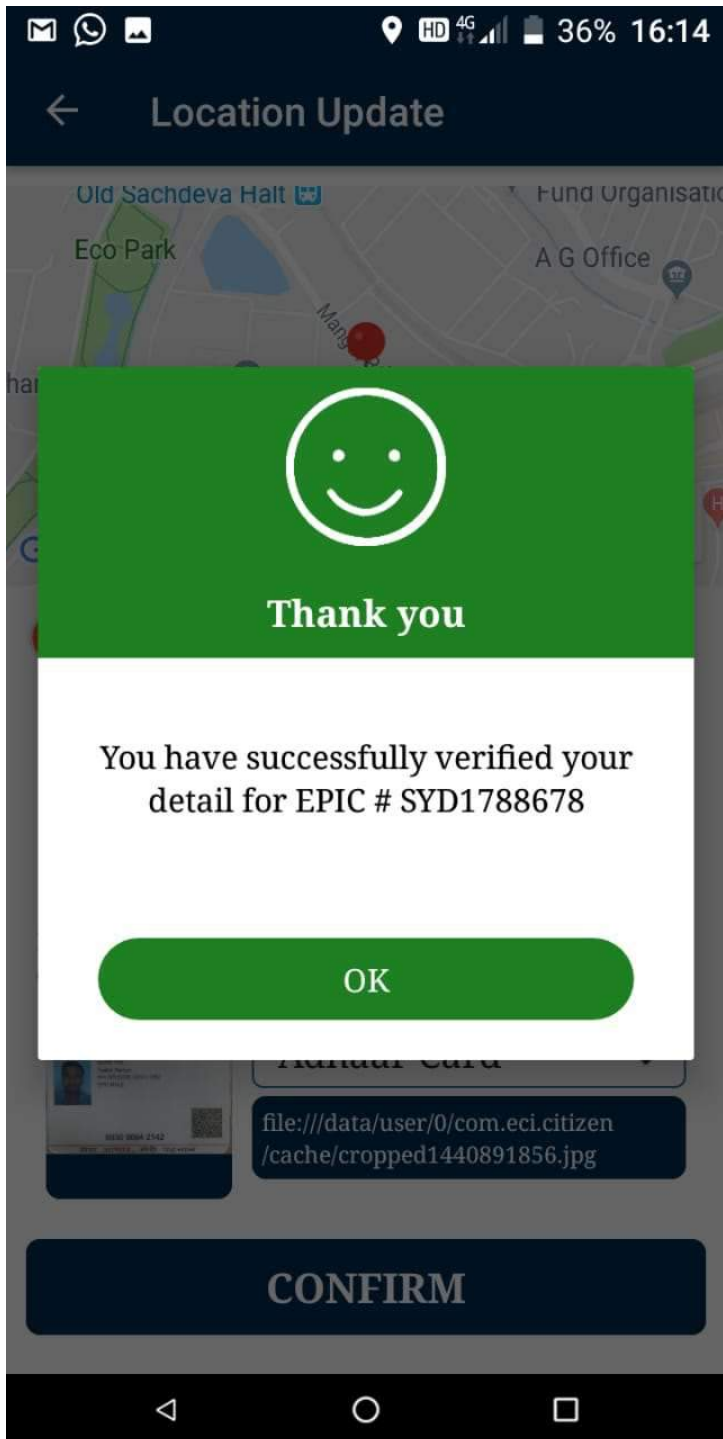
HD 4G 36% 16:14

Location Update

Old Sachdeva Halt

Fund Organisatio

Eco Park

A G Office

Thank you

You have successfully verified your detail for EPIC # SYD1788678

OK

Aadhaar Card

file:///data/user/0/com.eci.citizen/cache/cropped1440891856.jpg

CONFIRM